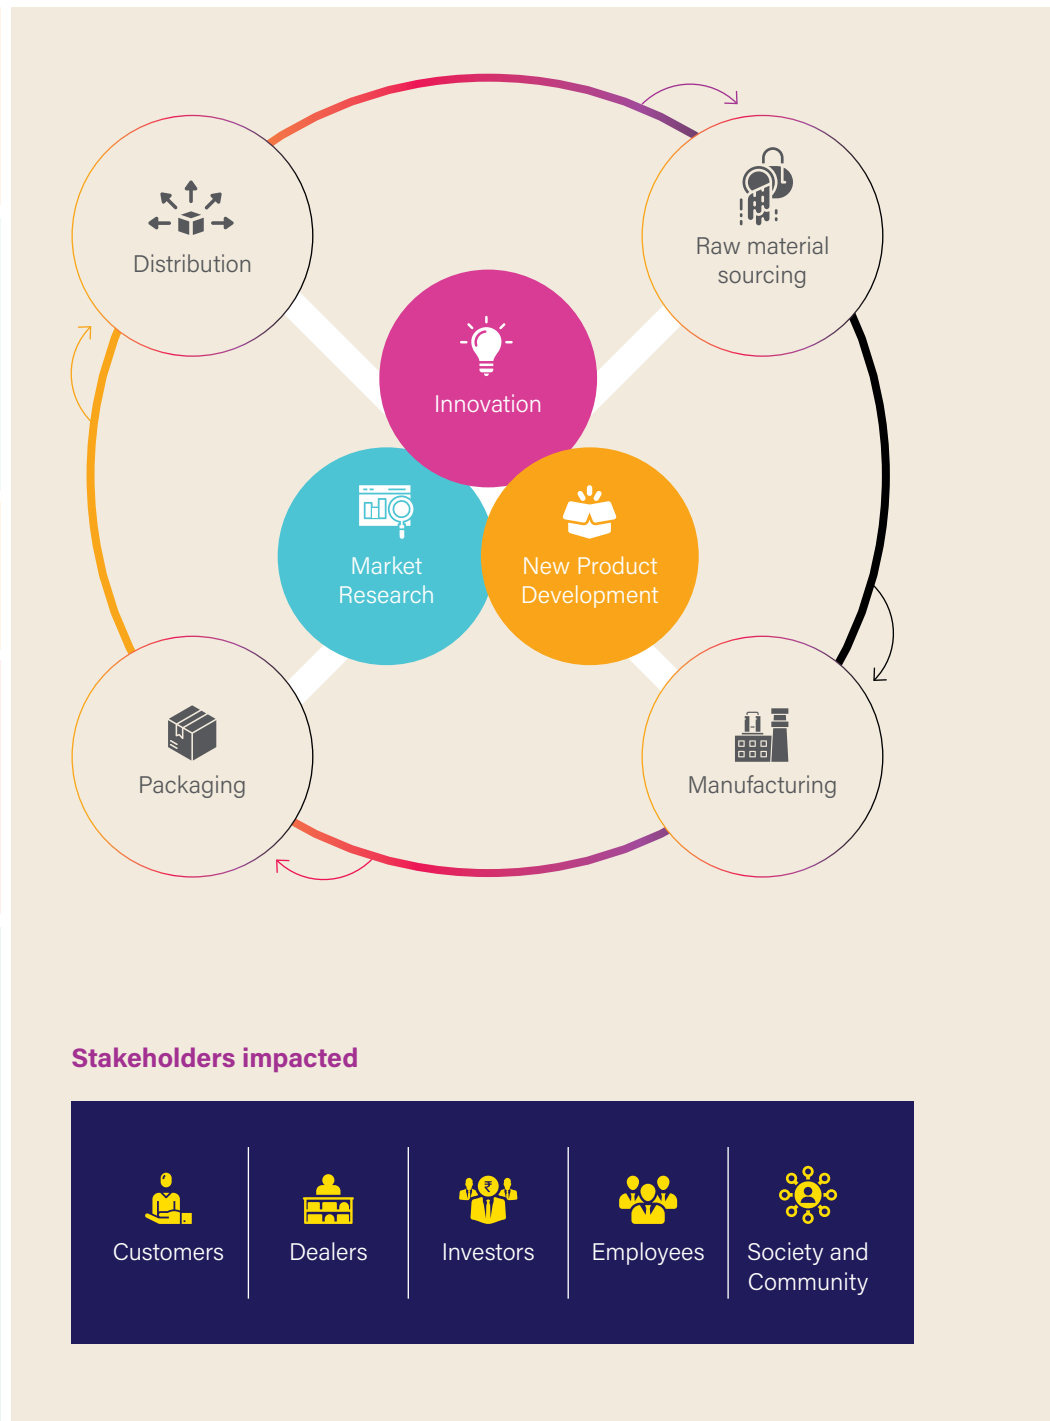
Distribution

Raw material sourcing

Innovation

Market Research

New Product Development

Packaging

Manufacturing

Stakeholders impacted

| Customers | Dealers | Investors | Employees | Society and Community |
|---|---|---|---|---|